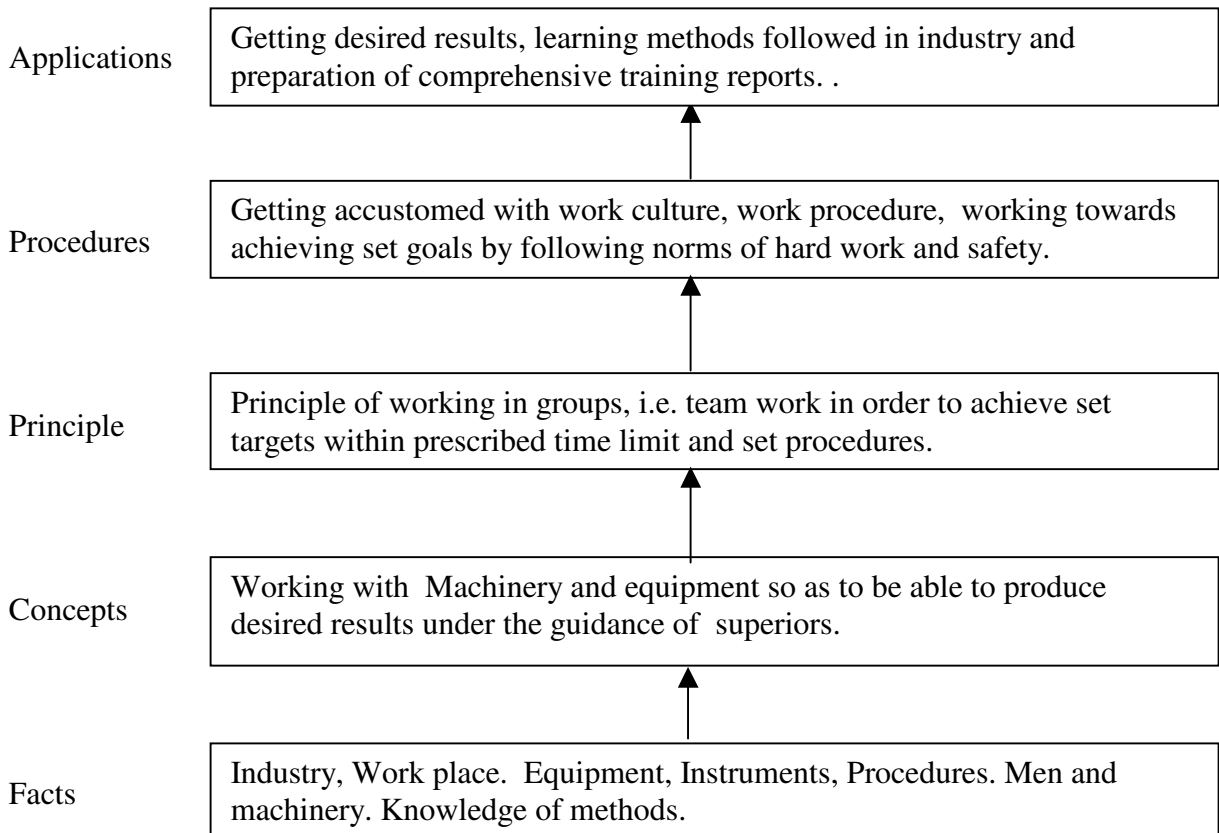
Applications

Getting desired results, learning methods followed in industry and preparation of comprehensive training reports. .

Procedures

Getting accustomed with work culture, work procedure, working towards achieving set goals by following norms of hard work and safety.

Principle

Principle of working in groups, i.e. team work in order to achieve set targets within prescribed time limit and set procedures.

Concepts

Working with Machinery and equipment so as to be able to produce desired results under the guidance of superiors.

Facts

Industry, Work place. Equipment, Instruments, Procedures. Men and machinery. Knowledge of methods.